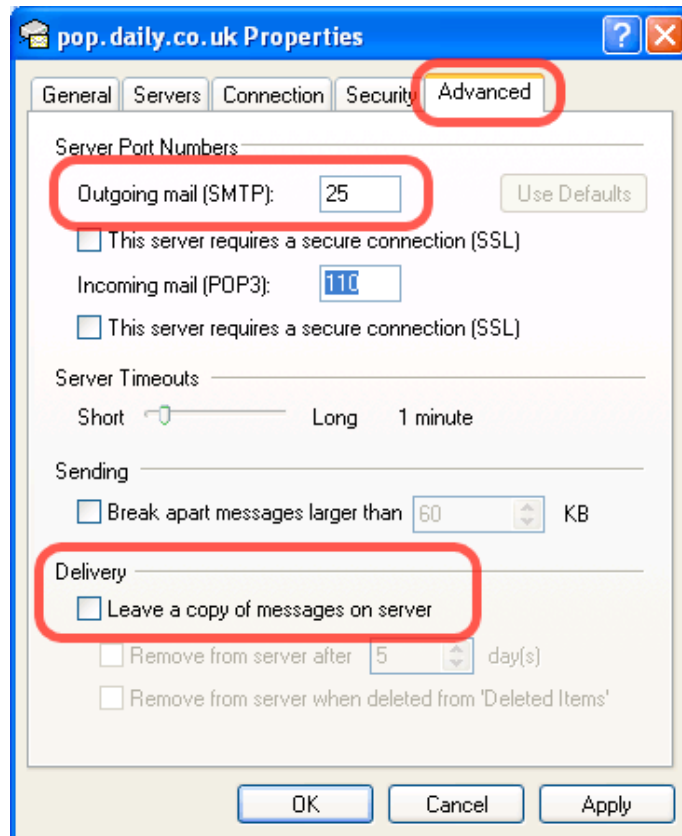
pop.daily.co.uk Properties

General | Servers | Connection | Security | Advanced

Server Port Numbers

Outgoing mail (SMTP): 25

Use Defaults

This server requires a secure connection (SSL)

Incoming mail (POP3): 110

This server requires a secure connection (SSL)

Server Timeouts

Short Long 1 minute

Sending

Break apart messages larger than 60 KB

Delivery

Leave a copy of messages on server

Remove from server after 5 day(s)

Remove from server when deleted from 'Deleted Items'

OK Cancel Apply